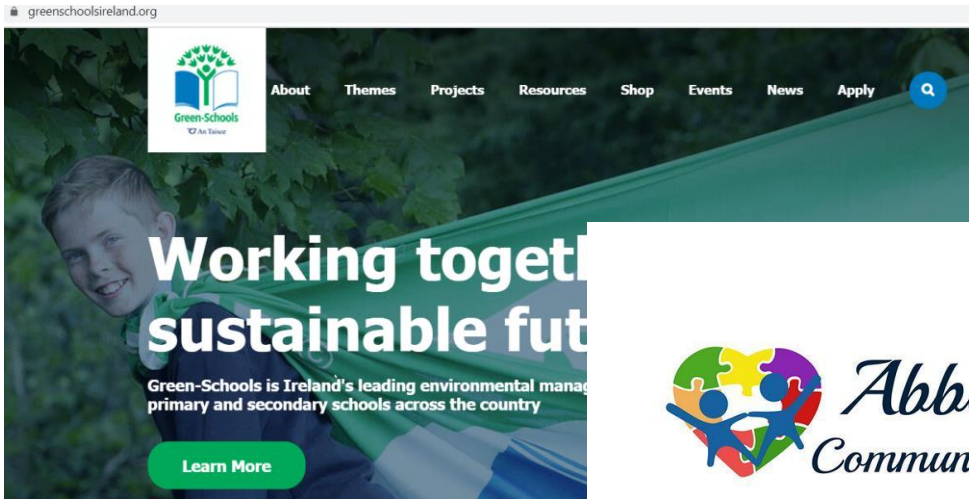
greenschoolsireland.org

Green-Schools
An Taisce

About Themes Projects Resources Shop Events News Apply

Working togeth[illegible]
sustainable fut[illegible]

Green-Schools is Ireland's leading environmental manag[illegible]
primary and secondary schools across the country

Learn More

Abb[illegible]
Commun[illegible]